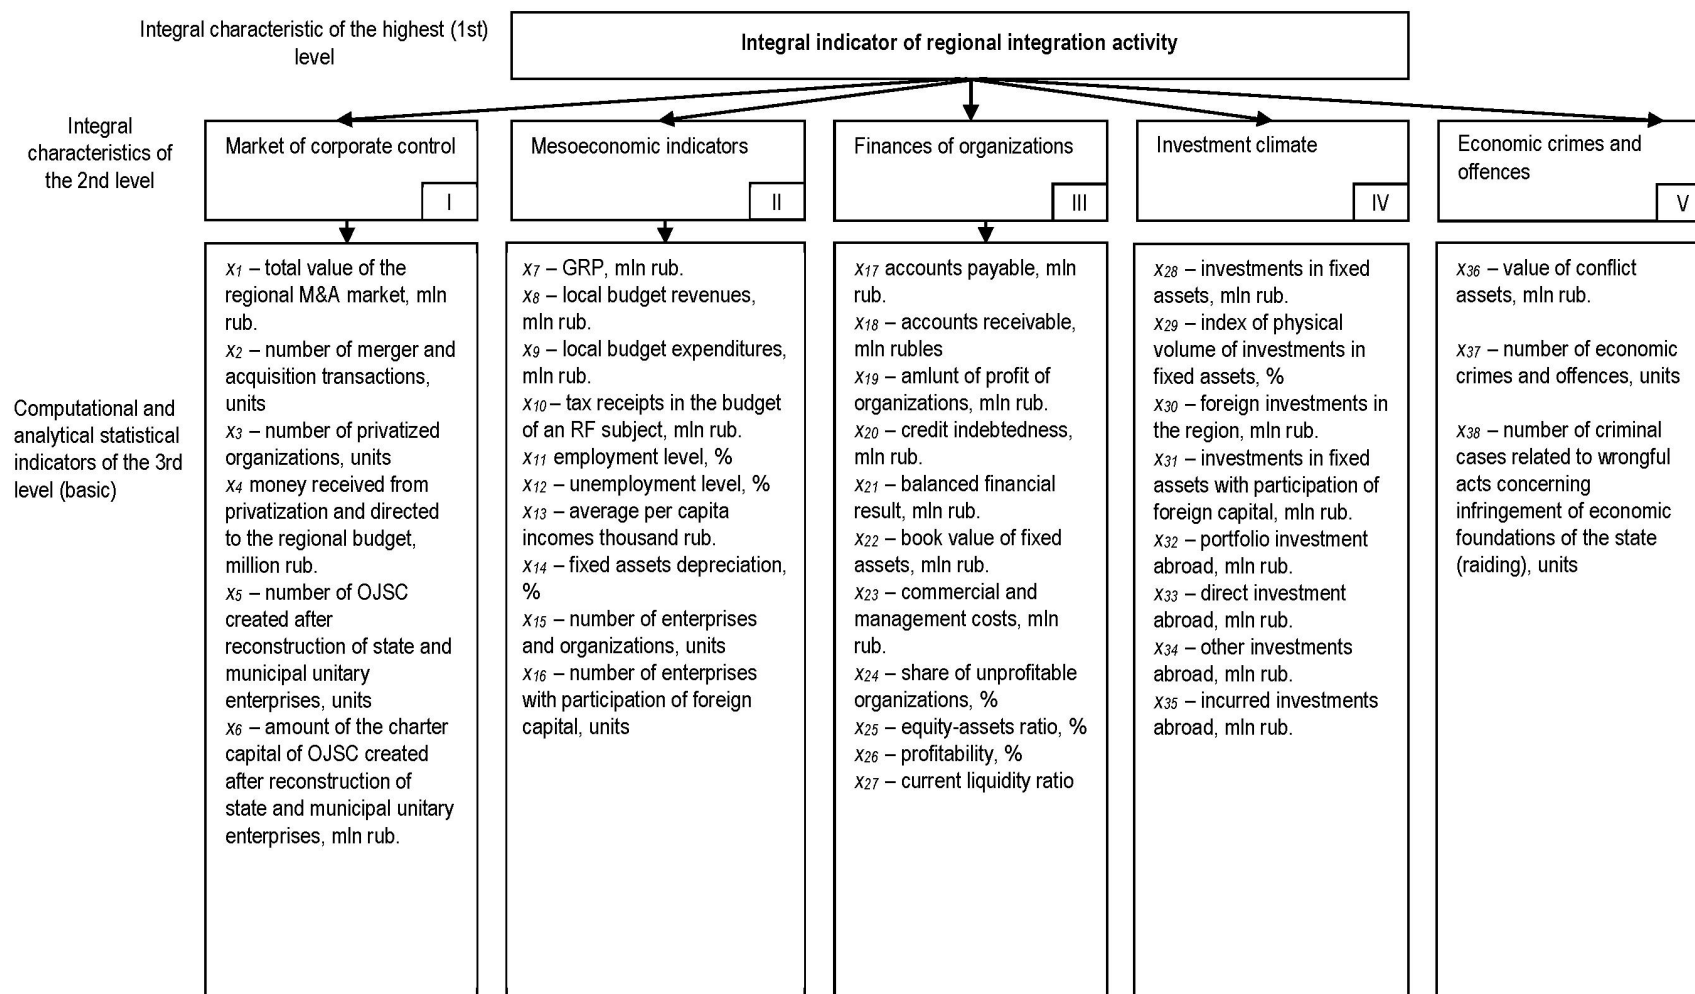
Integral characteristic of the highest (1st) level

Integral indicator of regional integration activity

Integral characteristics of the 2nd level

Market of corporate control
I

Mesoeconomic indicators
II

Finances of organizations
III

Investment climate
IV

Economic crimes and offences
V

Computational and analytical statistical indicators of the 3rd level (basic)

$x_1$ – total value of the regional M&A market, mln rub.
$x_2$ – number of merger and acquisition transactions, units
$x_3$ – number of privatized organizations, units
$x_4$ money received from privatization and directed to the regional budget, million rub.
$x_5$ – number of OJSC created after reconstruction of state and municipal unitary enterprises, units
$x_6$ – amount of the charter capital of OJSC created after reconstruction of state and municipal unitary enterprises, mln rub.

$x_7$ – GRP, mln rub.
$x_8$ – local budget revenues, mln rub.
$x_9$ – local budget expenditures, mln rub.
$x_{10}$ – tax receipts in the budget of an RF subject, mln rub.
$x_{11}$ employment level, %
$x_{12}$ – unemployment level, %
$x_{13}$ – average per capita incomes thousand rub.
$x_{14}$ – fixed assets depreciation, %
$x_{15}$ – number of enterprises and organizations, units
$x_{16}$ – number of enterprises with participation of foreign capital, units

$x_{17}$ accounts payable, mln rub.
$x_{18}$ – accounts receivable, mln rubles
$x_{19}$ – amlunt of profit of organizations, mln rub.
$x_{20}$ – credit indebtedness, mln rub.
$x_{21}$ – balanced financial result, mln rub.
$x_{22}$ – book value of fixed assets, mln rub.
$x_{23}$ – commercial and management costs, mln rub.
$x_{24}$ – share of unprofitable organizations, %
$x_{25}$ – equity-assets ratio, %
$x_{26}$ – profitability, %
$x_{27}$ – current liquidity ratio

$x_{28}$ – investments in fixed assets, mln rub.
$x_{29}$ – index of physical volume of investments in fixed assets, %
$x_{30}$ – foreign investments in the region, mln rub.
$x_{31}$ – investments in fixed assets with participation of foreign capital, mln rub.
$x_{32}$ – portfolio investment abroad, mln rub.
$x_{33}$ – direct investment abroad, mln rub.
$x_{34}$ – other investments abroad, mln rub.
$x_{35}$ – incurred investments abroad, mln rub.

$x_{36}$ – value of conflict assets, mln rub.

$x_{37}$ – number of economic crimes and offences, units

$x_{38}$ – number of criminal cases related to wrongful acts concerning infringement of economic foundations of the state (raiding), units